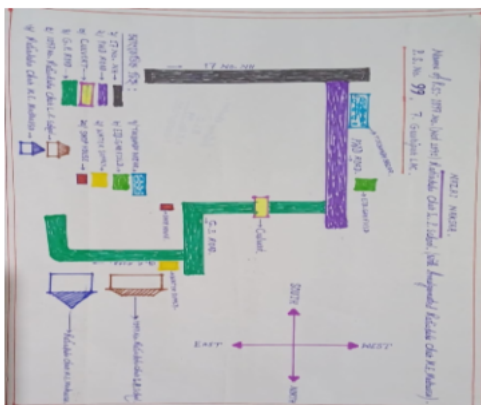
Name of P.O. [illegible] Kalaha Chak I.T. Udyan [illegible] Kalaha Chak K.S. Mahala
I.D. No. 99, T. Gandhi Lk.

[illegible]

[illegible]

1) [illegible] - 
2) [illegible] - 
3) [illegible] - 
4) Culvert - 
5) G.S. ROAD - 
6) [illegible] - 
7) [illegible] - 

NH NO. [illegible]

PWD ROAD

G.S. ROAD

Culvert

NORTH
SOUTH
EAST
WEST

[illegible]